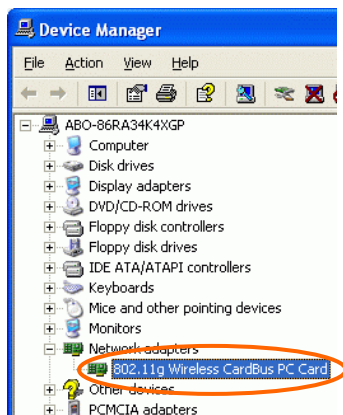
Device Manager

File Action View Help

ABO-86RA34K4XGP
Computer
Disk drives
Display adapters
DVD/CD-ROM drives
Floppy disk controllers
Floppy disk drives
IDE ATA/ATAPI controllers
Keyboards
Mice and other pointing devices
Monitors
Network adapters
802.11g Wireless CardBus PC Card
Other devices
PCMCIA adapters